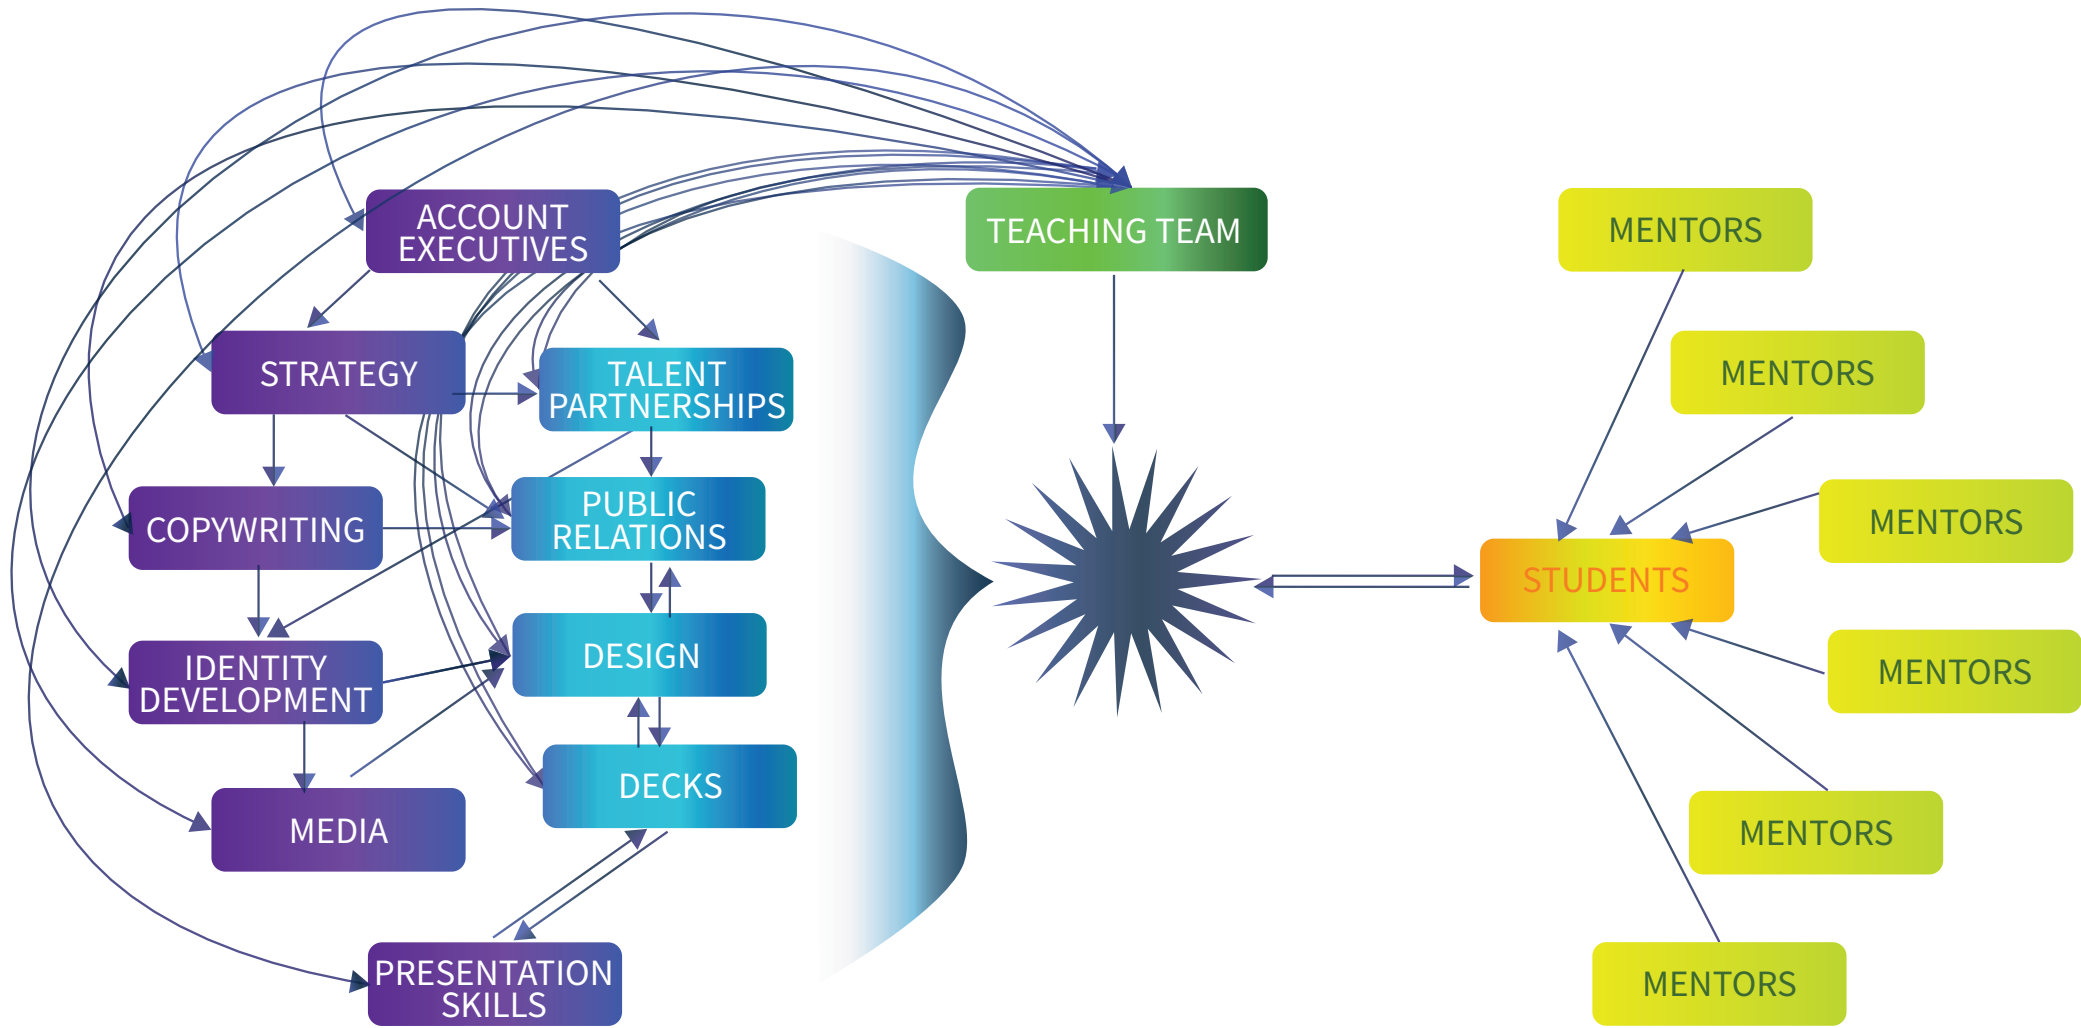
ACCOUNT EXECUTIVES

TEACHING TEAM

MENTORS

STRATEGY

TALENT PARTNERSHIPS

MENTORS

COPYWRITING

PUBLIC RELATIONS

MENTORS

STUDENTS

IDENTITY DEVELOPMENT

DESIGN

MENTORS

DECKS

MEDIA

MENTORS

PRESENTATION SKILLS

MENTORS